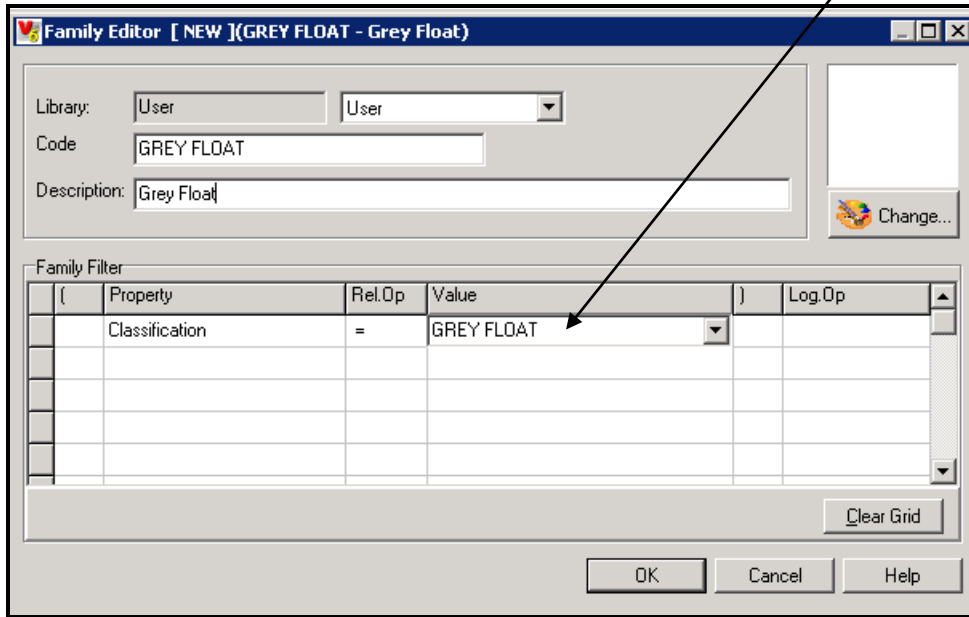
Family Editor [ NEW ](GREY FLOAT - Grey Float)

Library: User User

Code GREY FLOAT

Description: Grey Float

Change...

Family Filter

| ( | Property | Rel.Op | Value | ) | Log.Op |
|---|---|---|---|---|---|
| | Classification | = | GREY FLOAT | | |
| | | | | | |
| | | | | | |
| | | | | | |
| | | | | | |

Clear Grid

OK Cancel Help